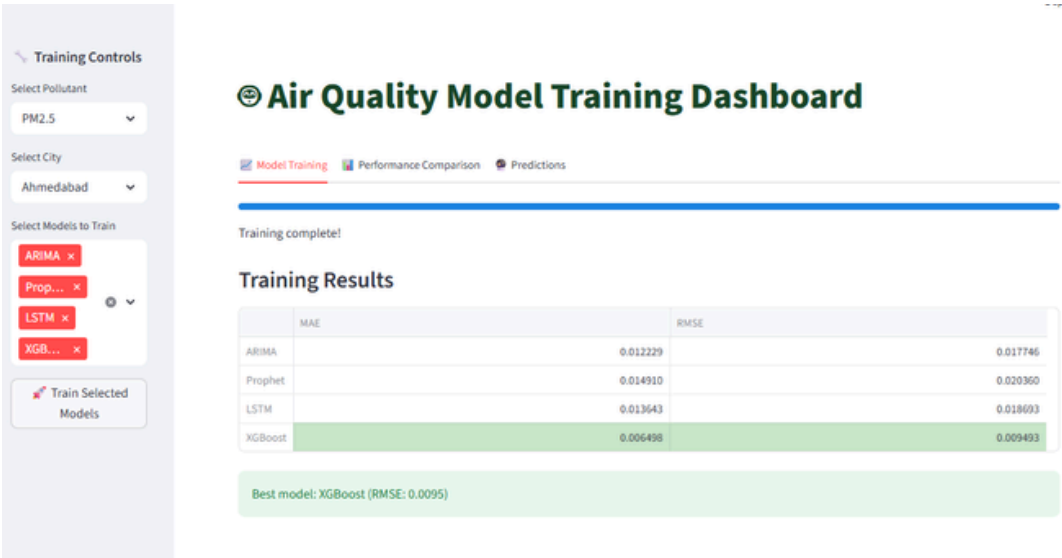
Training Controls

Select Pollutant

PM2.5

Select City

Ahmedabad

Select Models to Train

ARIMA ×

Prop... ×

LSTM ×

XGB... ×

Train Selected Models

Air Quality Model Training Dashboard

Model Training | Performance Comparison | Predictions

Training complete!

Training Results

| | MAE | RMSE |
|---|---|---|
| ARIMA | 0.012229 | 0.017746 |
| Prophet | 0.014910 | 0.020360 |
| LSTM | 0.013643 | 0.018693 |
| XGBoost | 0.006498 | 0.009493 |

Best model: XGBoost (RMSE: 0.0095)